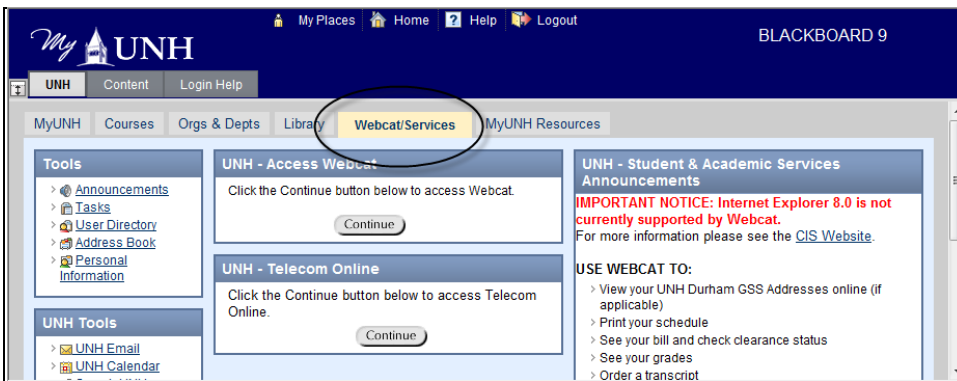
My UNH

My Places Home Help Logout

BLACKBOARD 9

UNH Content Login Help

MyUNH Courses Orgs & Depts Library Webcat/Services MyUNH Resources

Tools
> Announcements
> Tasks
> User Directory
> Address Book
> Personal Information

UNH Tools
> UNH Email
> UNH Calendar
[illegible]

UNH - Access Webcat
Click the Continue button below to access Webcat.
Continue

UNH - Telecom Online
Click the Continue button below to access Telecom Online.
Continue

UNH - Student & Academic Services Announcements
IMPORTANT NOTICE: Internet Explorer 8.0 is not currently supported by Webcat.
For more information please see the CIS Website.

USE WEBCAT TO:
> View your UNH Durham GSS Addresses online (if applicable)
> Print your schedule
> See your bill and check clearance status
> See your grades
> Order a transcript